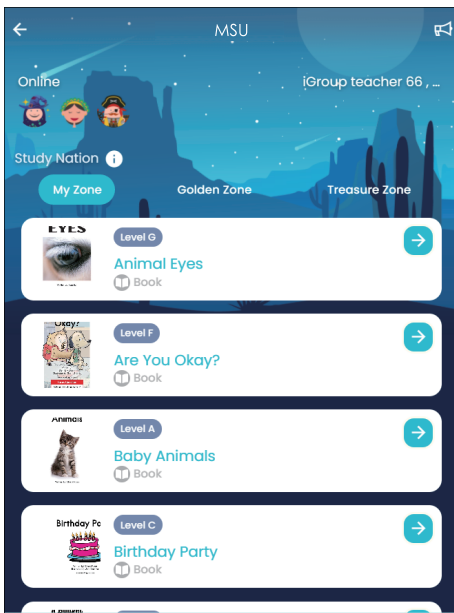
MSU

Online

iGroup teacher 66 , ...

Study Nation

My Zone

Golden Zone

Treasure Zone

EYES

Level G

Animal Eyes

Book

Okay?

Level F

Are You Okay?

Book

Animals

Level A

Baby Animals

Book

Birthday Pa

Level C

Birthday Party

Book